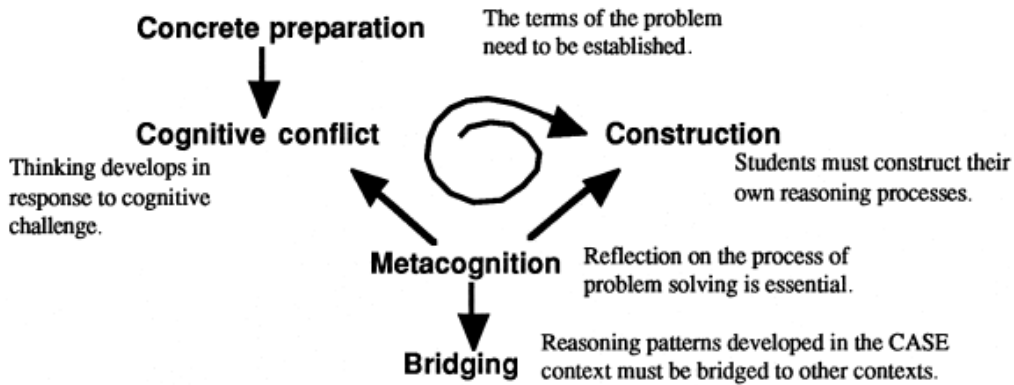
Concrete preparation

The terms of the problem need to be established.

Cognitive conflict

Thinking develops in response to cognitive challenge.

Construction

Students must construct their own reasoning processes.

Metacognition

Reflection on the process of problem solving is essential.

Bridging

Reasoning patterns developed in the CASE context must be bridged to other contexts.